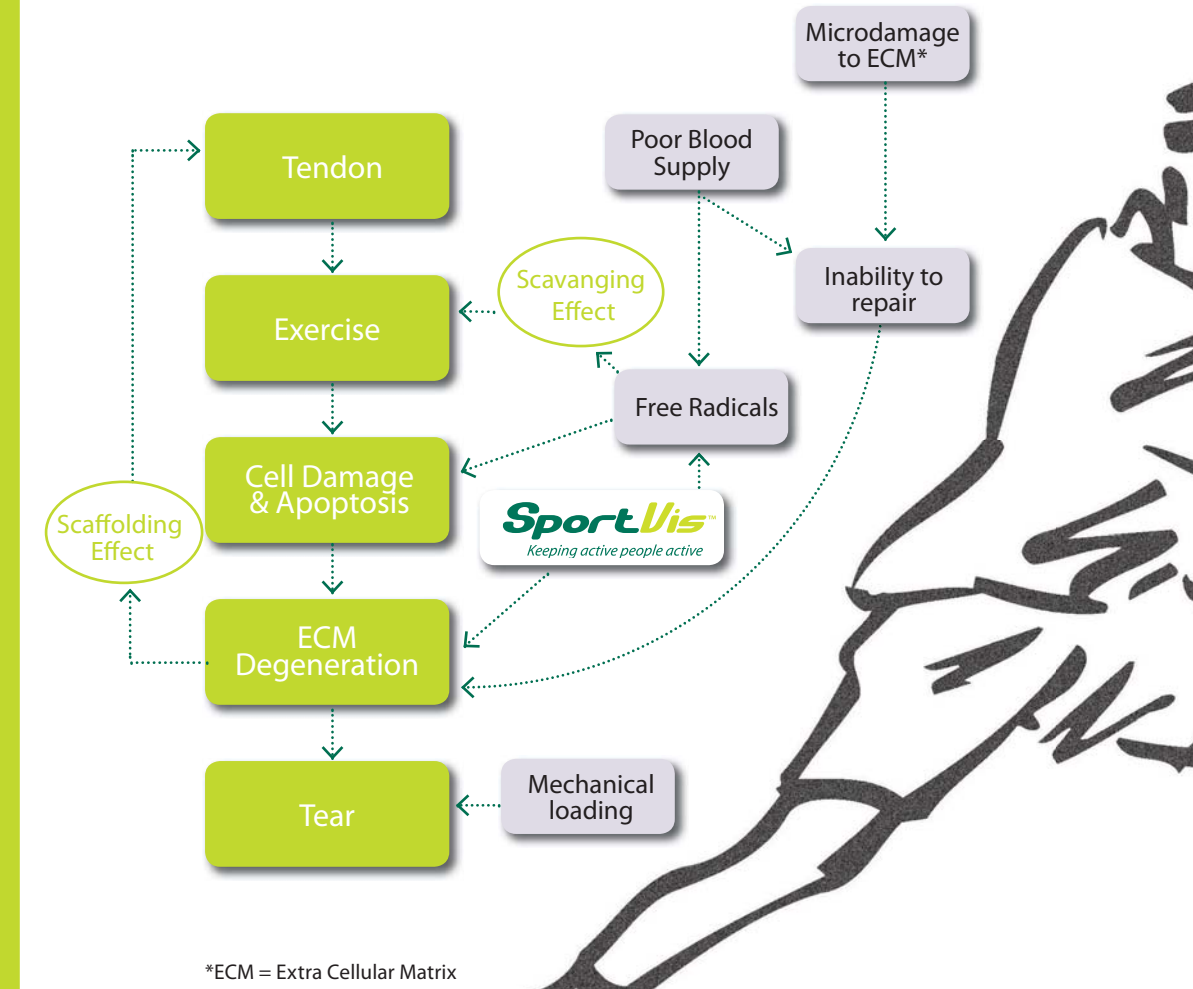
Microdamage to ECM*

Poor Blood Supply

Tendon

Inability to repair

Scavanging Effect

Exercise

Free Radicals

Cell Damage & Apoptosis

Scaffolding Effect

SportVis™
Keeping active people active

ECM Degeneration

Tear

Mechanical loading

*ECM = Extra Cellular Matrix